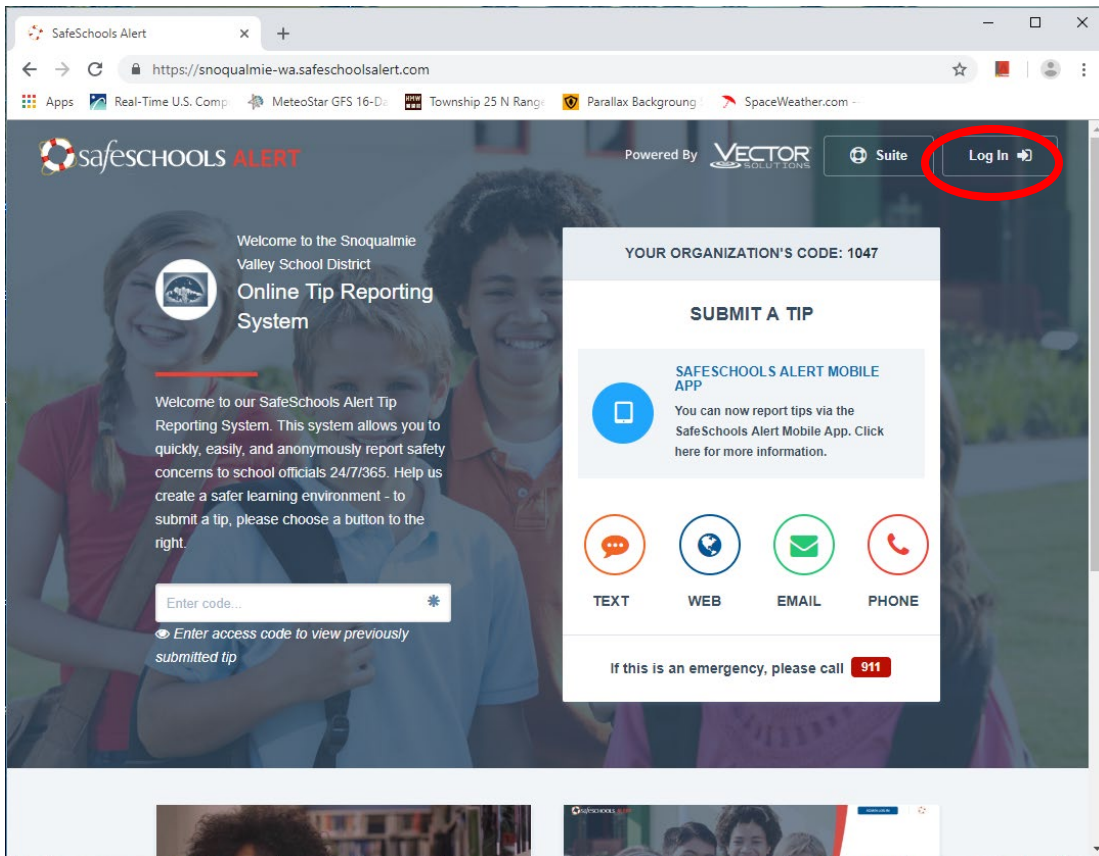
SafeSchools Alert ×
+
https://snoqualmie-wa.safeschoolsalert.com
Apps Real-Time U.S. Comp MeteoStar GFS 16-Da Township 25 N Range Parallax Backgroung SpaceWeather.com –

safeSCHOOLS ALERT
Powered By VECTOR SOLUTIONS
Suite
Log In

Welcome to the Snoqualmie Valley School District
Online Tip Reporting System

Welcome to our SafeSchools Alert Tip Reporting System. This system allows you to quickly, easily, and anonymously report safety concerns to school officials 24/7/365. Help us create a safer learning environment - to submit a tip, please choose a button to the right.

Enter code...
Enter access code to view previously submitted tip

YOUR ORGANIZATION'S CODE: 1047

SUBMIT A TIP

SAFESCHOOLS ALERT MOBILE APP
You can now report tips via the SafeSchools Alert Mobile App. Click here for more information.

TEXT
WEB
EMAIL
PHONE

If this is an emergency, please call 911